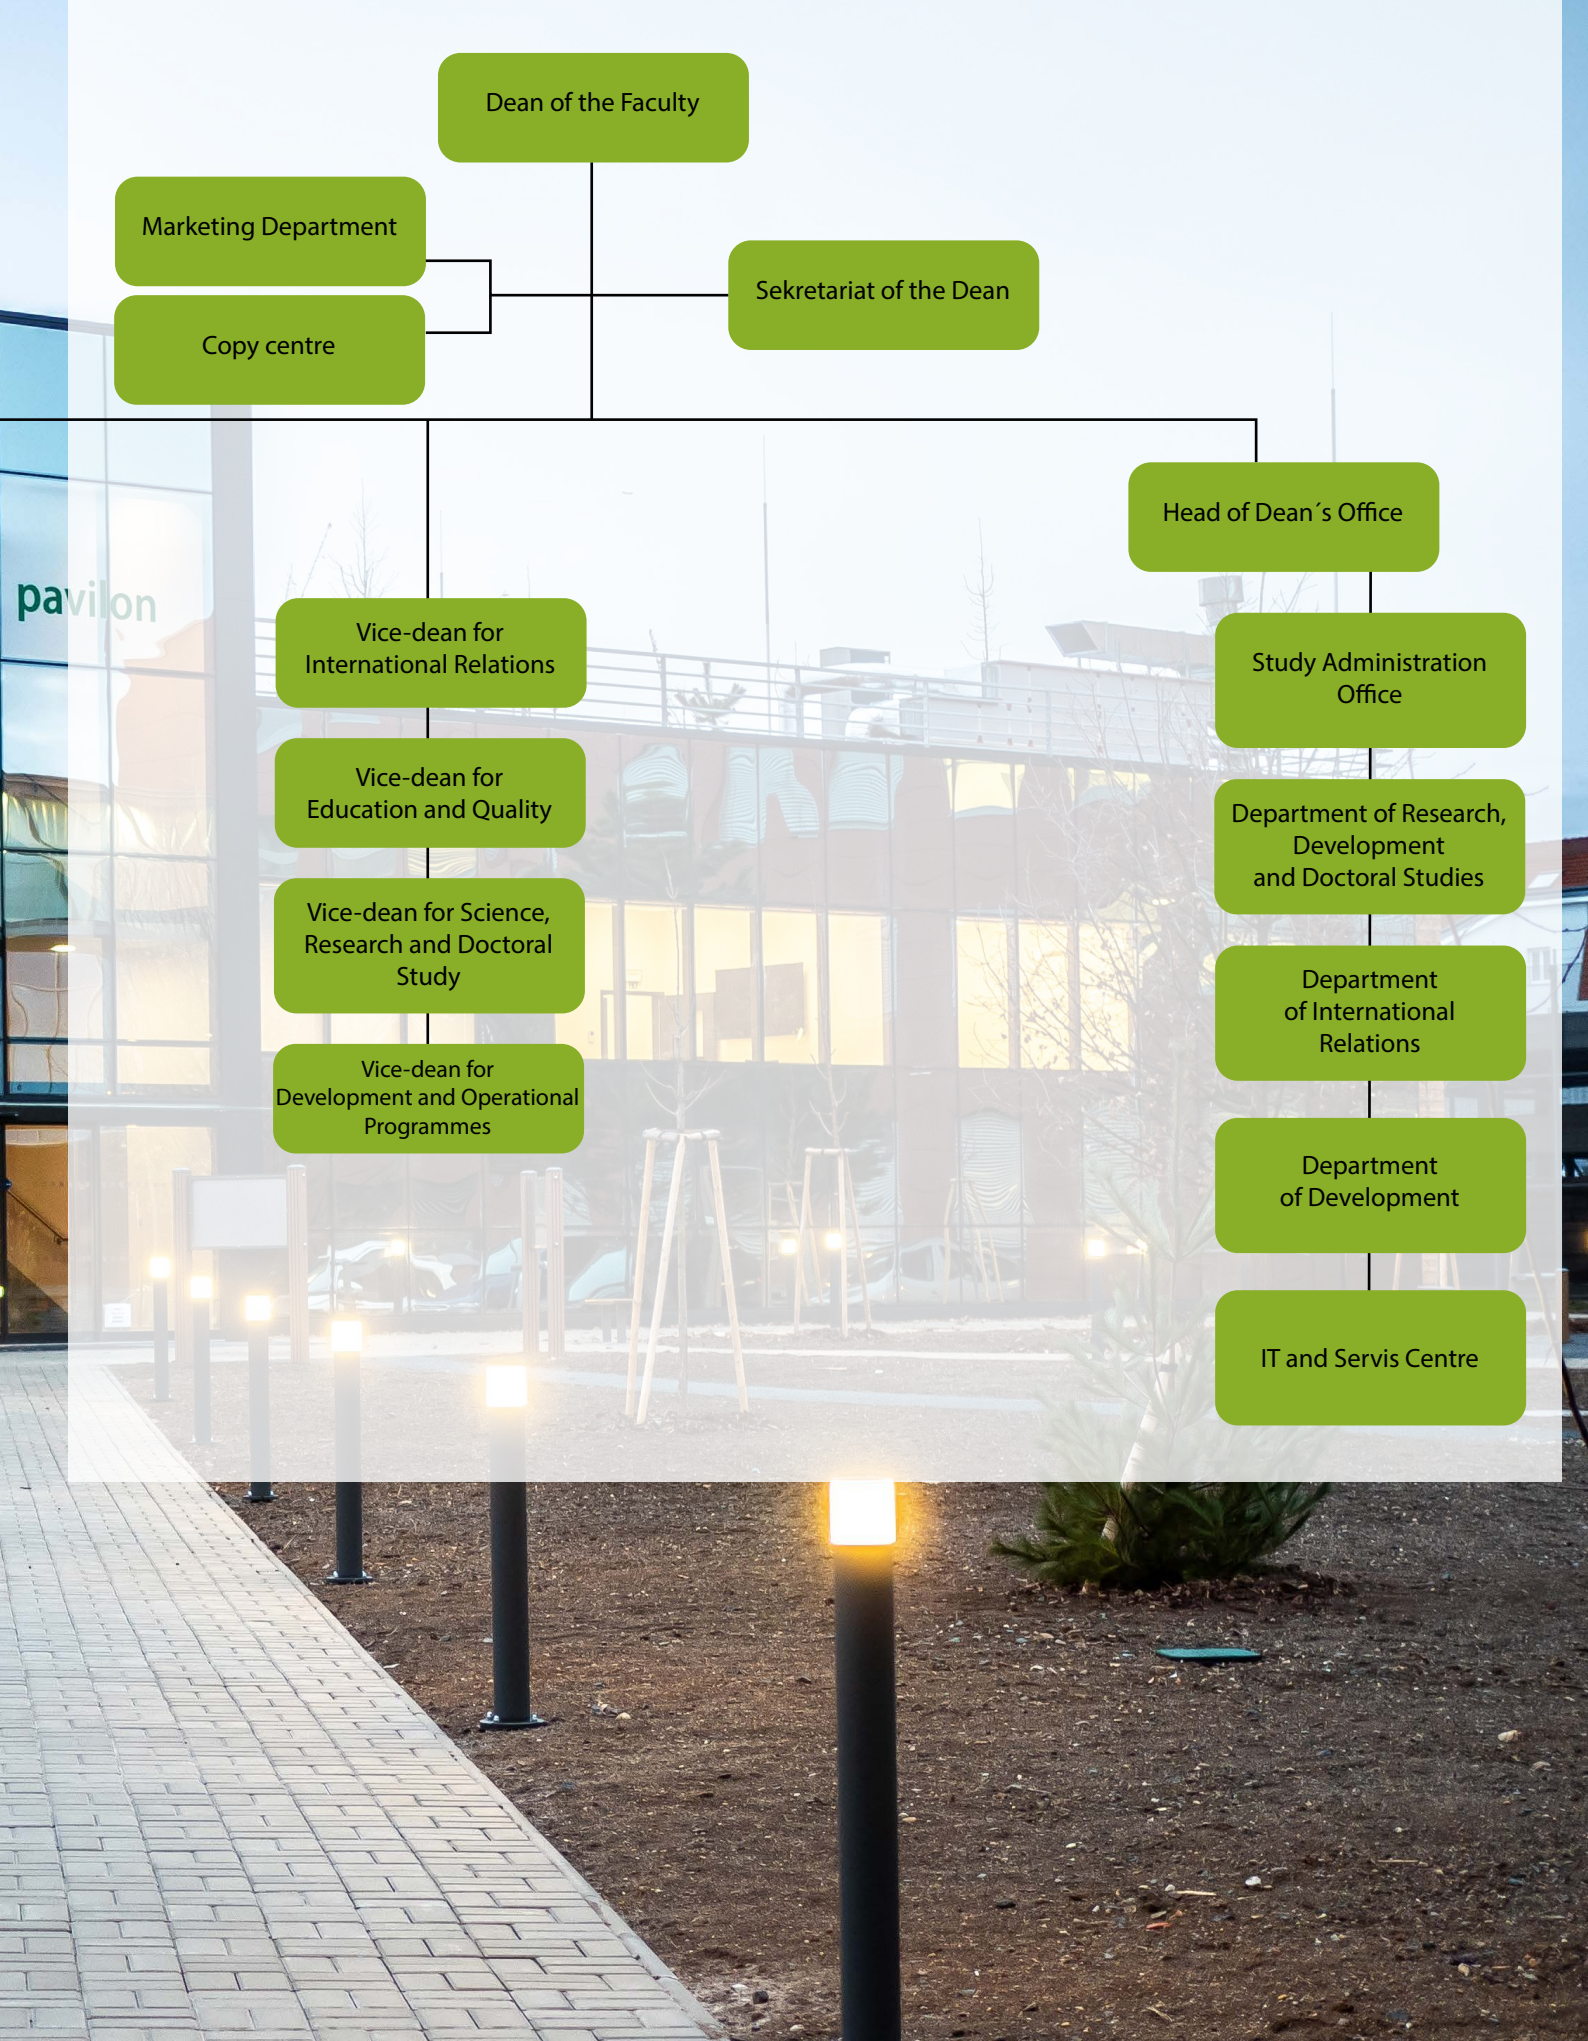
Dean of the Faculty

Marketing Department

Copy centre

Sekretariat of the Dean

Head of Dean´s Office

pavilon

Vice-dean for International Relations

Vice-dean for Education and Quality

Vice-dean for Science, Research and Doctoral Study

Vice-dean for Development and Operational Programmes

Study Administration Office

Department of Research, Development and Doctoral Studies

Department of International Relations

Department of Development

IT and Servis Centre